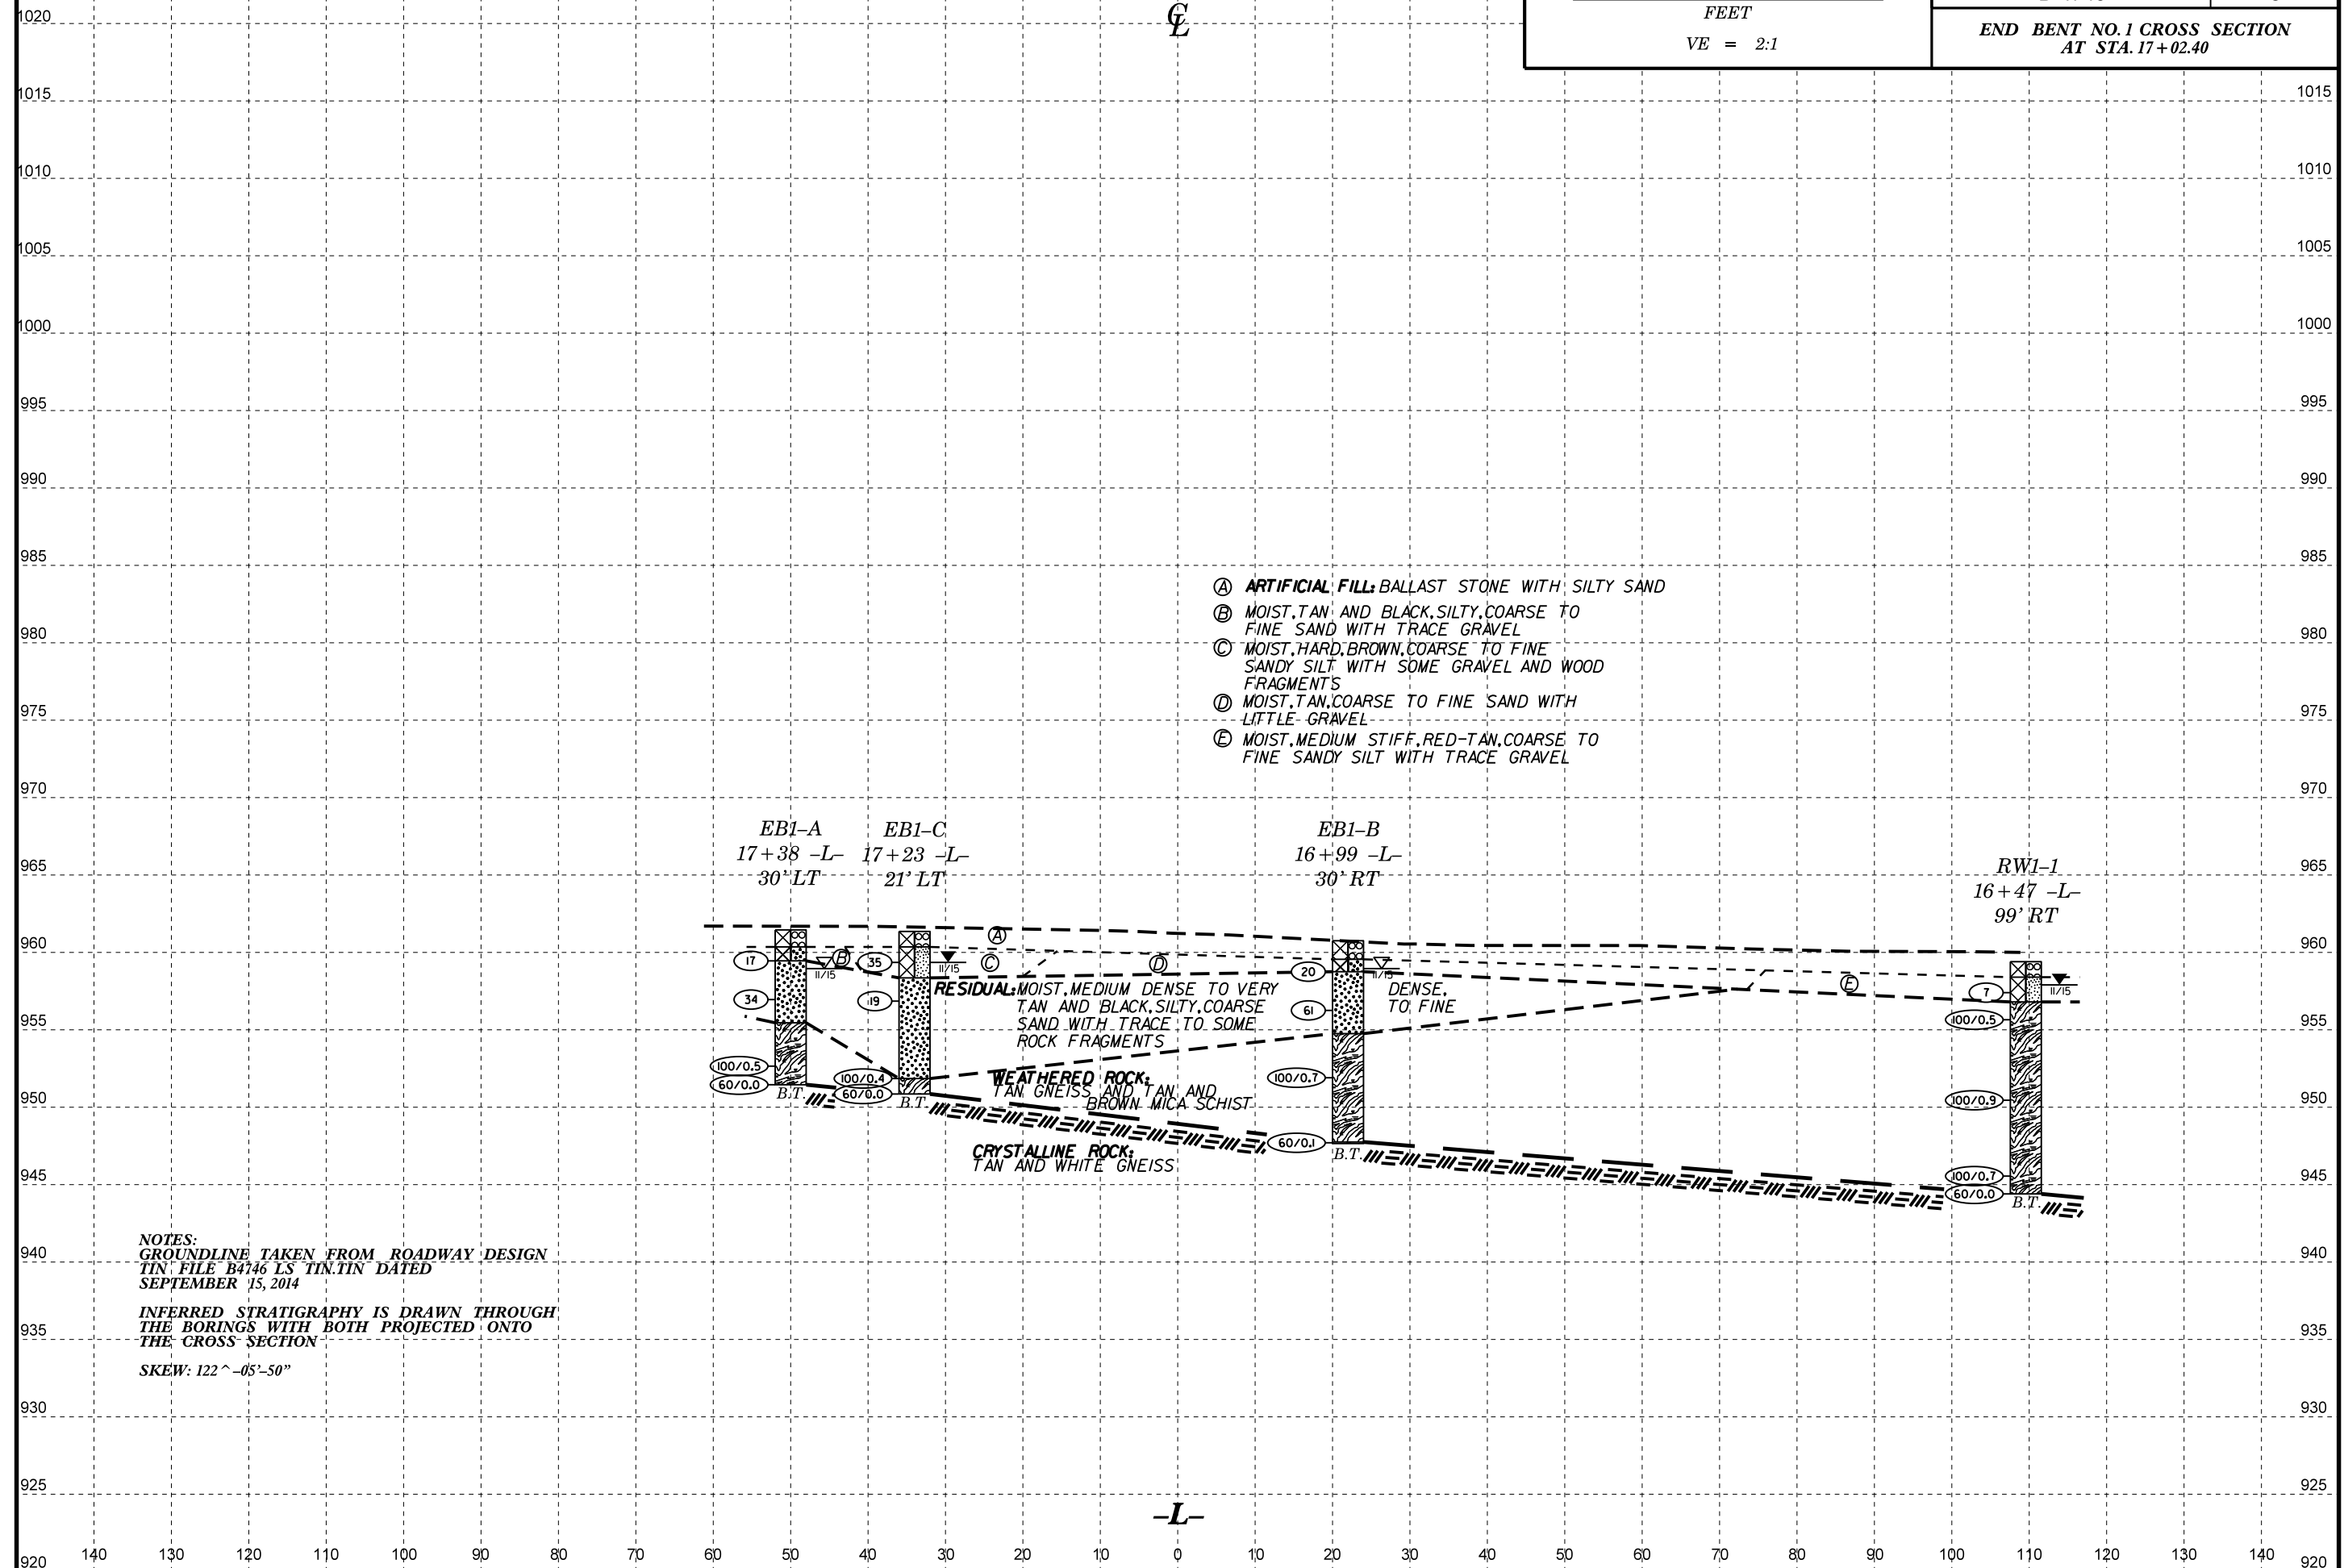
FEET
VE = 2:1

END BENT NO. 1 CROSS SECTION AT STA. 17+02.40

℄

1020
1015 1015
1010 1010
1005 1005
1000 1000
995 995
990 990
985 985
980 980
975 975
970 970
965 965
960 960
955 955
950 950
945 945
940 940
935 935
930 930
925 925
920 920

Ⓐ ARTIFICIAL FILL: BALLAST STONE WITH SILTY SAND
Ⓑ MOIST,TAN AND BLACK,SILTY,COARSE TO FINE SAND WITH TRACE GRAVEL
Ⓒ MOIST,HARD,BROWN,COARSE TO FINE SANDY SILT WITH SOME GRAVEL AND WOOD FRAGMENTS
Ⓓ MOIST,TAN,COARSE TO FINE SAND WITH LITTLE GRAVEL
Ⓔ MOIST,MEDIUM STIFF,RED-TAN,COARSE TO FINE SANDY SILT WITH TRACE GRAVEL

EB1-A
17+38 -L-
30' LT

EB1-C
17+23 -L-
21' LT

EB1-B
16+99 -L-
30' RT

RW1-1
16+47 -L-
99' RT

Ⓐ Ⓑ Ⓒ Ⓓ Ⓔ

17 34 100/0.5 60/0.0 B.T.
35 19 100/0.4 60/0.0 B.T.
11/15 11/15 11/15 11/15
20 61 100/0.7 60/0.1 B.T.
7 100/0.5 100/0.9 100/0.7 60/0.0 B.T.

RESIDUAL: MOIST,MEDIUM DENSE TO VERY DENSE, TAN AND BLACK,SILTY,COARSE TO FINE SAND WITH TRACE TO SOME ROCK FRAGMENTS

WEATHERED ROCK: TAN GNEISS AND TAN AND BROWN MICA SCHIST

CRYSTALLINE ROCK: TAN AND WHITE GNEISS

NOTES:
GROUNDLINE TAKEN FROM ROADWAY DESIGN TIN FILE B4746 LS TIN.TIN DATED SEPTEMBER 15, 2014

INFERRED STRATIGRAPHY IS DRAWN THROUGH THE BORINGS WITH BOTH PROJECTED ONTO THE CROSS SECTION

SKEW: 122^-05'-50"

-L-

140 130 120 110 100 90 80 70 60 50 40 30 20 10 0 10 20 30 40 50 60 70 80 90 100 110 120 130 140